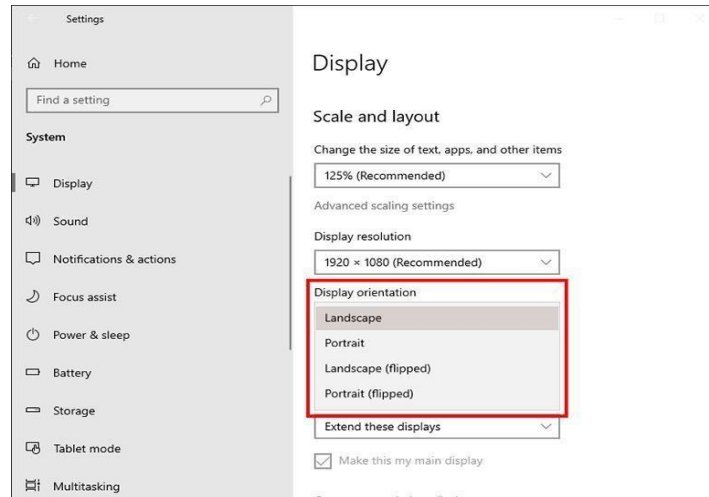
Settings

Home

Find a setting

System

Display

Sound

Notifications & actions

Focus assist

Power & sleep

Battery

Storage

Tablet mode

Multitasking

Display

Scale and layout

Change the size of text, apps, and other items

125% (Recommended)

Advanced scaling settings

Display resolution

1920 × 1080 (Recommended)

Display orientation

Landscape

Portrait

Landscape (flipped)

Portrait (flipped)

Extend these displays

Make this my main display